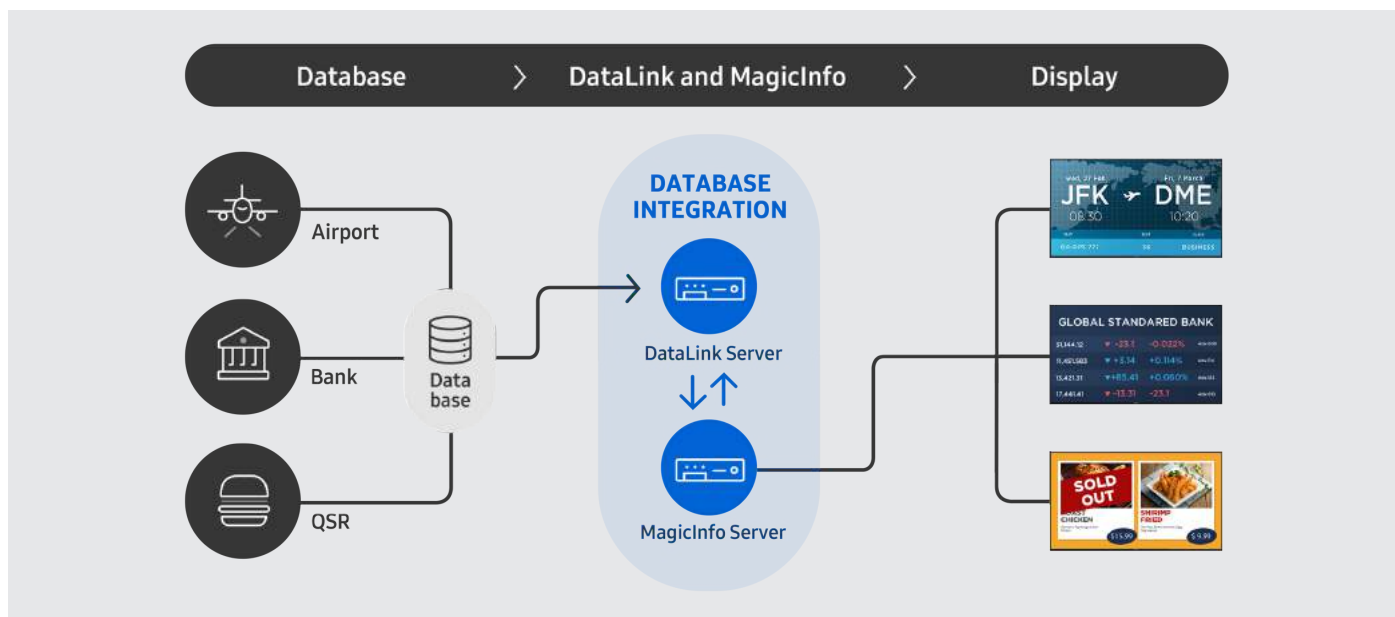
Database > DataLink and MagicInfo > Display

Airport

Bank

QSR

Data base

DATABASE INTEGRATION

DataLink Server

MagicInfo Server

Wed, 27 Feb
JFK
08:30
Fri, 7 March
DME
10:20
BUSINESS

GLOBAL STANDARD BANK

| | | |
|---|---|---|
| 11,144.12 | ▼ -23.1 | -0.022% |
| 11,421,583 | ▼ +3.14 | +0.114% |
| 13,421.31 | ▼ +83.41 | +0.060% |
| 17,441.41 | ▼ -13.31 | -23.1 |

SOLD OUT
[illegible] CHICKEN
$15.99
SHRIMP FRIED
$9.99